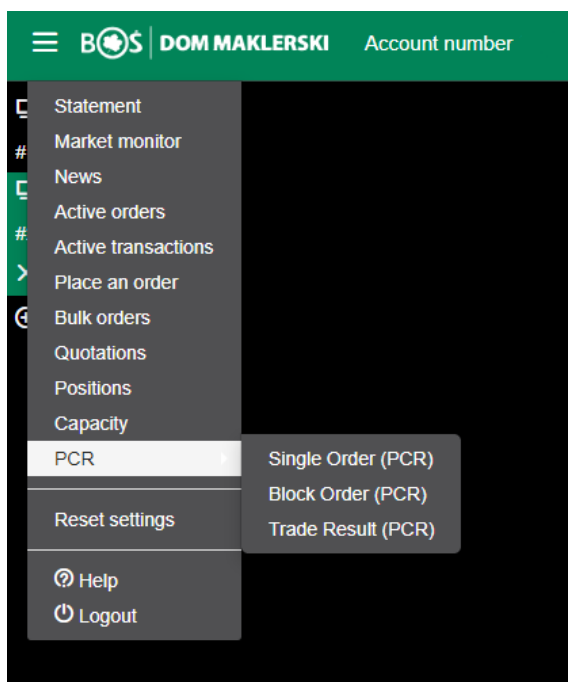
BOS | DOM MAKLERSKI Account number

Statement
Market monitor
News
Active orders
Active transactions
Place an order
Bulk orders
Quotations
Positions
Capacity
PCR

Single Order (PCR)
Block Order (PCR)
Trade Result (PCR)

Reset settings

Help
Logout